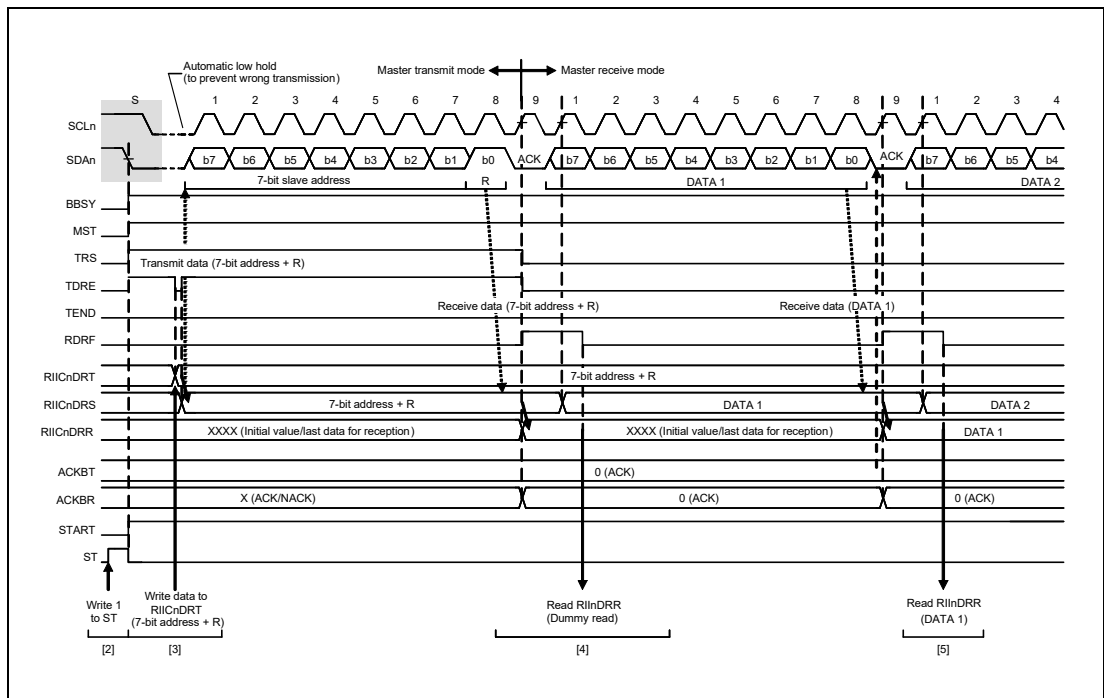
Automatic low hold (to prevent wrong transmission)

Master transmit mode Master receive mode

S 1 2 3 4 5 6 7 8 9 1 2 3 4 5 6 7 8 9 1 2 3 4

SCLn

SDAn b7 b6 b5 b4 b3 b2 b1 b0 ACK b7 b6 b5 b4 b3 b2 b1 b0 ACK b7 b6 b5 b4

7-bit slave address R DATA 1 DATA 2

BBSY

MST

TRS Transmit data (7-bit address + R)

TDRE

TEND Receive data (7-bit address + R) Receive data (DATA 1)

RDRF

RIICnDRT 7-bit address + R

RIICnDRS 7-bit address + R DATA 1 DATA 2

RIICnDRR XXXX (Initial value/last data for reception) XXXX (Initial value/last data for reception) DATA 1

ACKBT 0 (ACK)

ACKBR X (ACK/NACK) 0 (ACK) 0 (ACK)

START

ST

Write 1 to ST

Write data to RIICnDRT (7-bit address + R)

Read RIInDRR (Dummy read)

Read RIInDRR (DATA 1)

[2] [3] [4] [5]